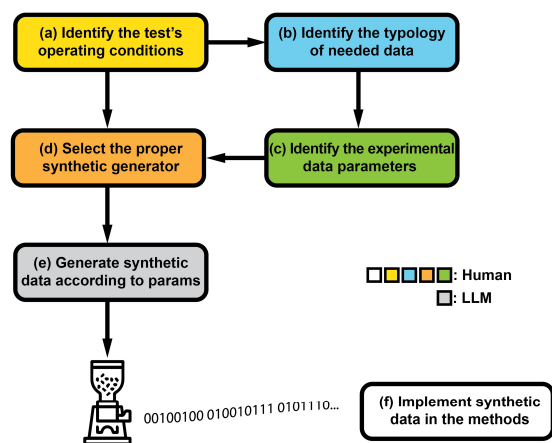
(a) Identify the test's operating conditions

(b) Identify the typology of needed data

(c) Identify the experimental data parameters

(d) Select the proper synthetic generator

(e) Generate synthetic data according to params

: Human

: LLM

00100100 010010111 0101110...

(f) Implement synthetic data in the methods